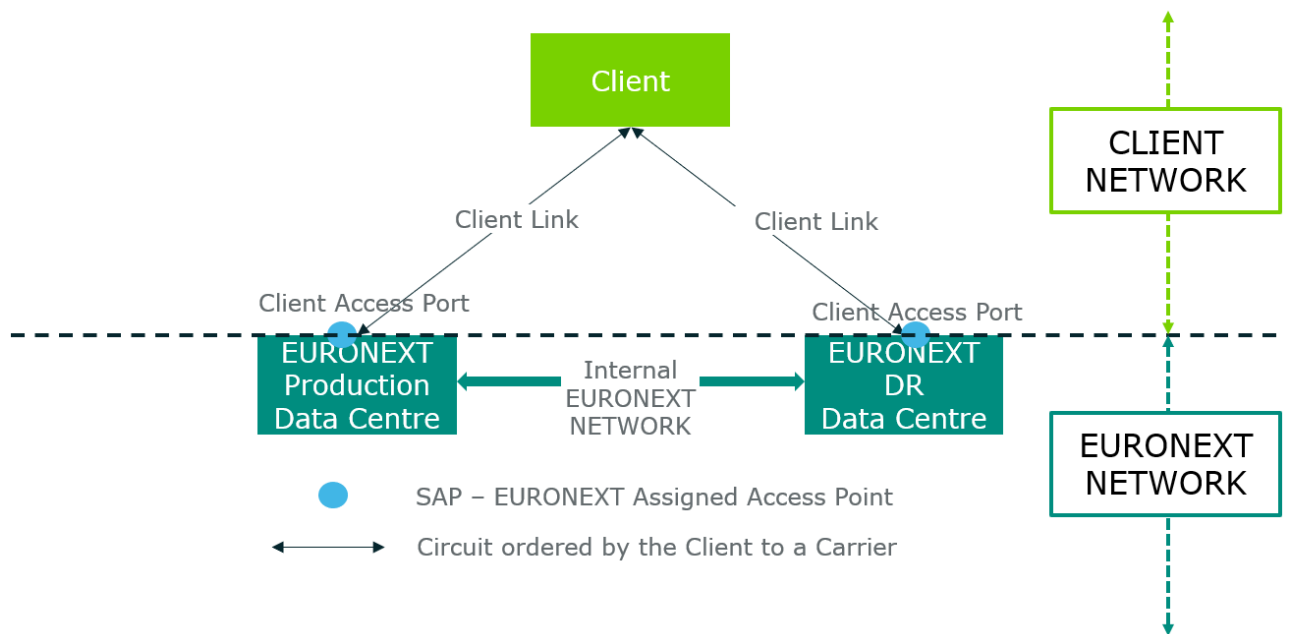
Client

CLIENT NETWORK

Client Link

Client Link

Client Access Port

Client Access Port

EURONEXT Production Data Centre

Internal EURONEXT NETWORK

EURONEXT DR Data Centre

EURONEXT NETWORK

SAP – EURONEXT Assigned Access Point

Circuit ordered by the Client to a Carrier